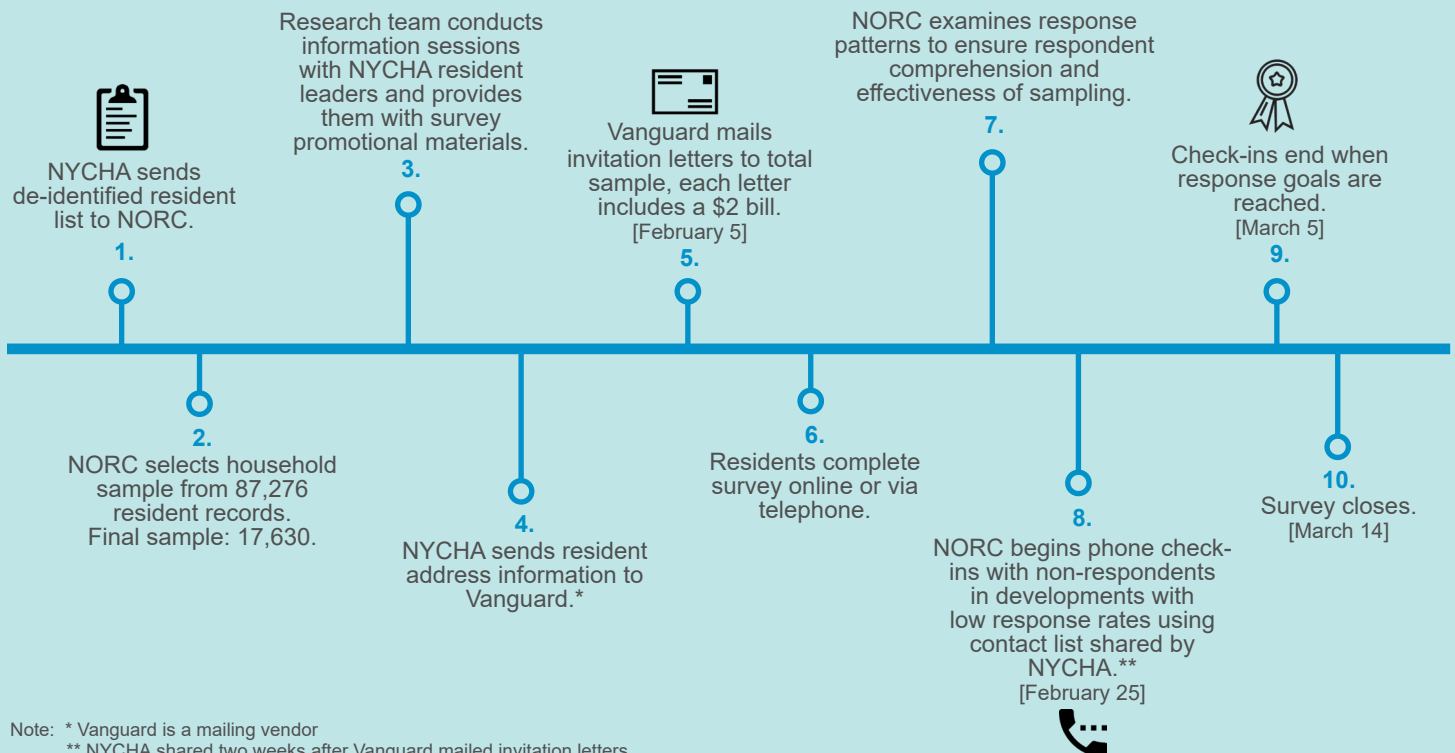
NYCHA sends de-identified resident list to NORC.
1.

2.
NORC selects household sample from 87,276 resident records. Final sample: 17,630.

Research team conducts information sessions with NYCHA resident leaders and provides them with survey promotional materials.
3.

4.
NYCHA sends resident address information to Vanguard.*

Vanguard mails invitation letters to total sample, each letter includes a $2 bill.
[February 5]
5.

6.
Residents complete survey online or via telephone.

NORC examines response patterns to ensure respondent comprehension and effectiveness of sampling.
7.

8.
NORC begins phone check-ins with non-respondents in developments with low response rates using contact list shared by NYCHA.**
[February 25]

Check-ins end when response goals are reached.
[March 5]
9.

10.
Survey closes.
[March 14]

Note: * Vanguard is a mailing vendor
** NYCHA shared two weeks after Vanguard mailed invitation letters